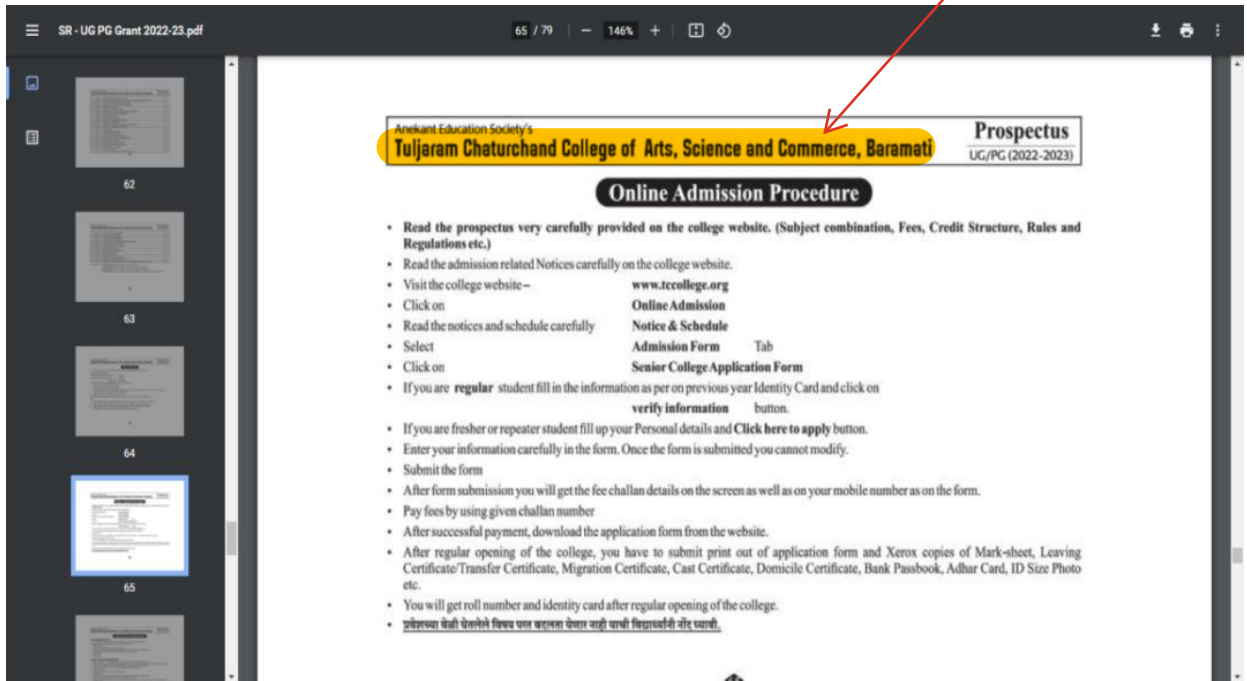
SR - UG PG Grant 2022-23.pdf

65 / 79 | − 146% +

62

63

64

65

Anekant Education Society's
Tuljaram Chaturchand College of Arts, Science and Commerce, Baramati

Prospectus
UG/PG (2022-2023)

Online Admission Procedure

• Read the prospectus very carefully provided on the college website. (Subject combination, Fees, Credit Structure, Rules and Regulations etc.)
• Read the admission related Notices carefully on the college website.
• Visit the college website – www.tccollege.org
• Click on Online Admission
• Read the notices and schedule carefully Notice & Schedule
• Select Admission Form Tab
• Click on Senior College Application Form
• If you are regular student fill in the information as per on previous year Identity Card and click on verify information button.
• If you are fresher or repeater student fill up your Personal details and Click here to apply button.
• Enter your information carefully in the form. Once the form is submitted you cannot modify.
• Submit the form
• After form submission you will get the fee challan details on the screen as well as on your mobile number as on the form.
• Pay fees by using given challan number
• After successful payment, download the application form from the website.
• After regular opening of the college, you have to submit print out of application form and Xerox copies of Mark-sheet, Leaving Certificate/Transfer Certificate, Migration Certificate, Cast Certificate, Domicile Certificate, Bank Passbook, Adhar Card, ID Size Photo etc.
• You will get roll number and identity card after regular opening of the college.
• प्रवेशाच्या वेळी घेतलेले विषय नंतर बदलता येणार नाही याची विद्यार्थ्यांनी नोंद घ्यावी.